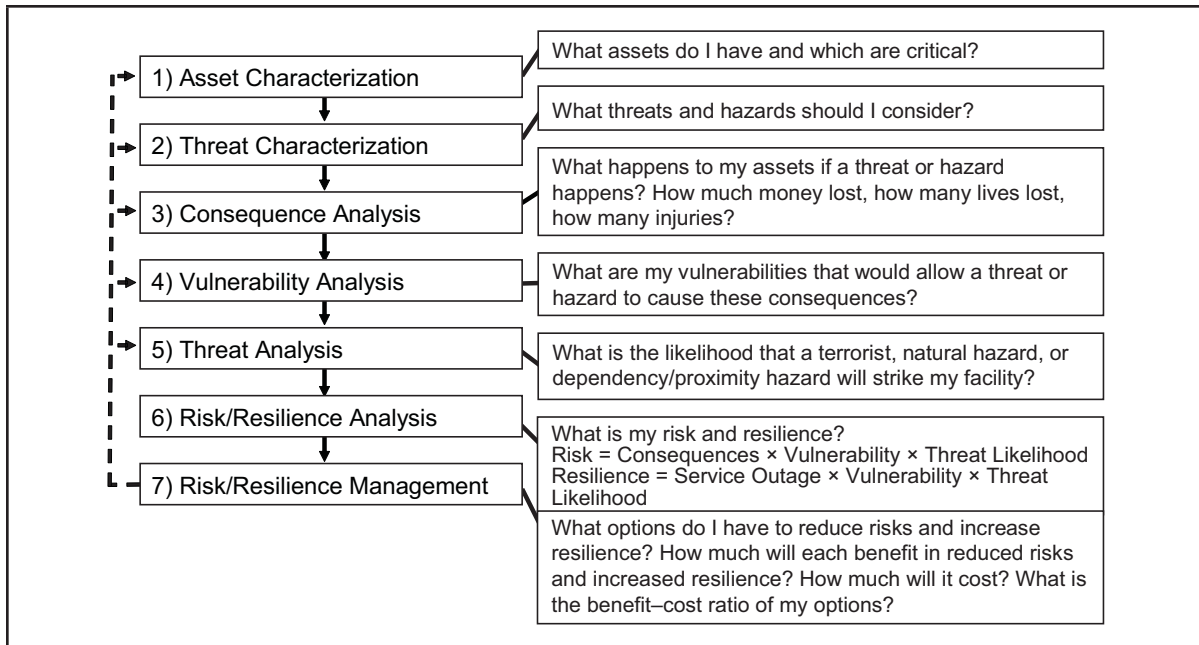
1) Asset Characterization

What assets do I have and which are critical?

2) Threat Characterization

What threats and hazards should I consider?

3) Consequence Analysis

What happens to my assets if a threat or hazard happens? How much money lost, how many lives lost, how many injuries?

4) Vulnerability Analysis

What are my vulnerabilities that would allow a threat or hazard to cause these consequences?

5) Threat Analysis

What is the likelihood that a terrorist, natural hazard, or dependency/proximity hazard will strike my facility?

6) Risk/Resilience Analysis

What is my risk and resilience?
Risk = Consequences × Vulnerability × Threat Likelihood
Resilience = Service Outage × Vulnerability × Threat Likelihood

7) Risk/Resilience Management

What options do I have to reduce risks and increase resilience? How much will each benefit in reduced risks and increased resilience? How much will it cost? What is the benefit–cost ratio of my options?